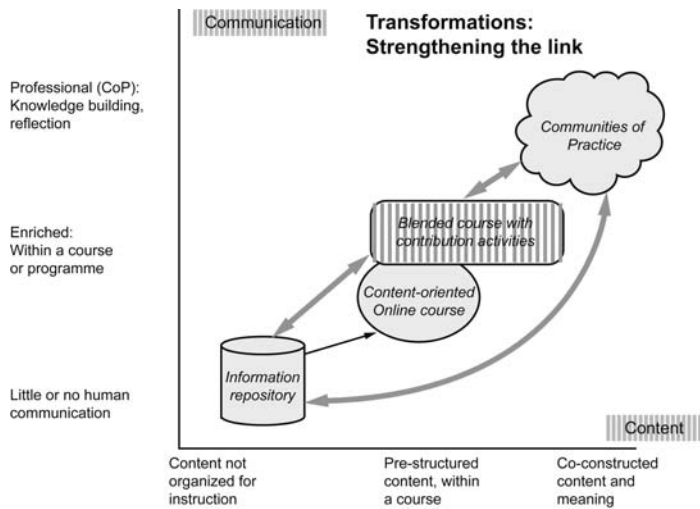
Communication

Transformations:
Strengthening the link

Professional (CoP):
Knowledge building,
reflection

Enriched:
Within a course
or programme

Little or no human
communication

Communities of
Practice

Blended course with
contribution activities

Content-oriented
Online course

Information
repository

Content

Content not
organized for
instruction

Pre-structured
content, within
a course

Co-constructed
content and
meaning